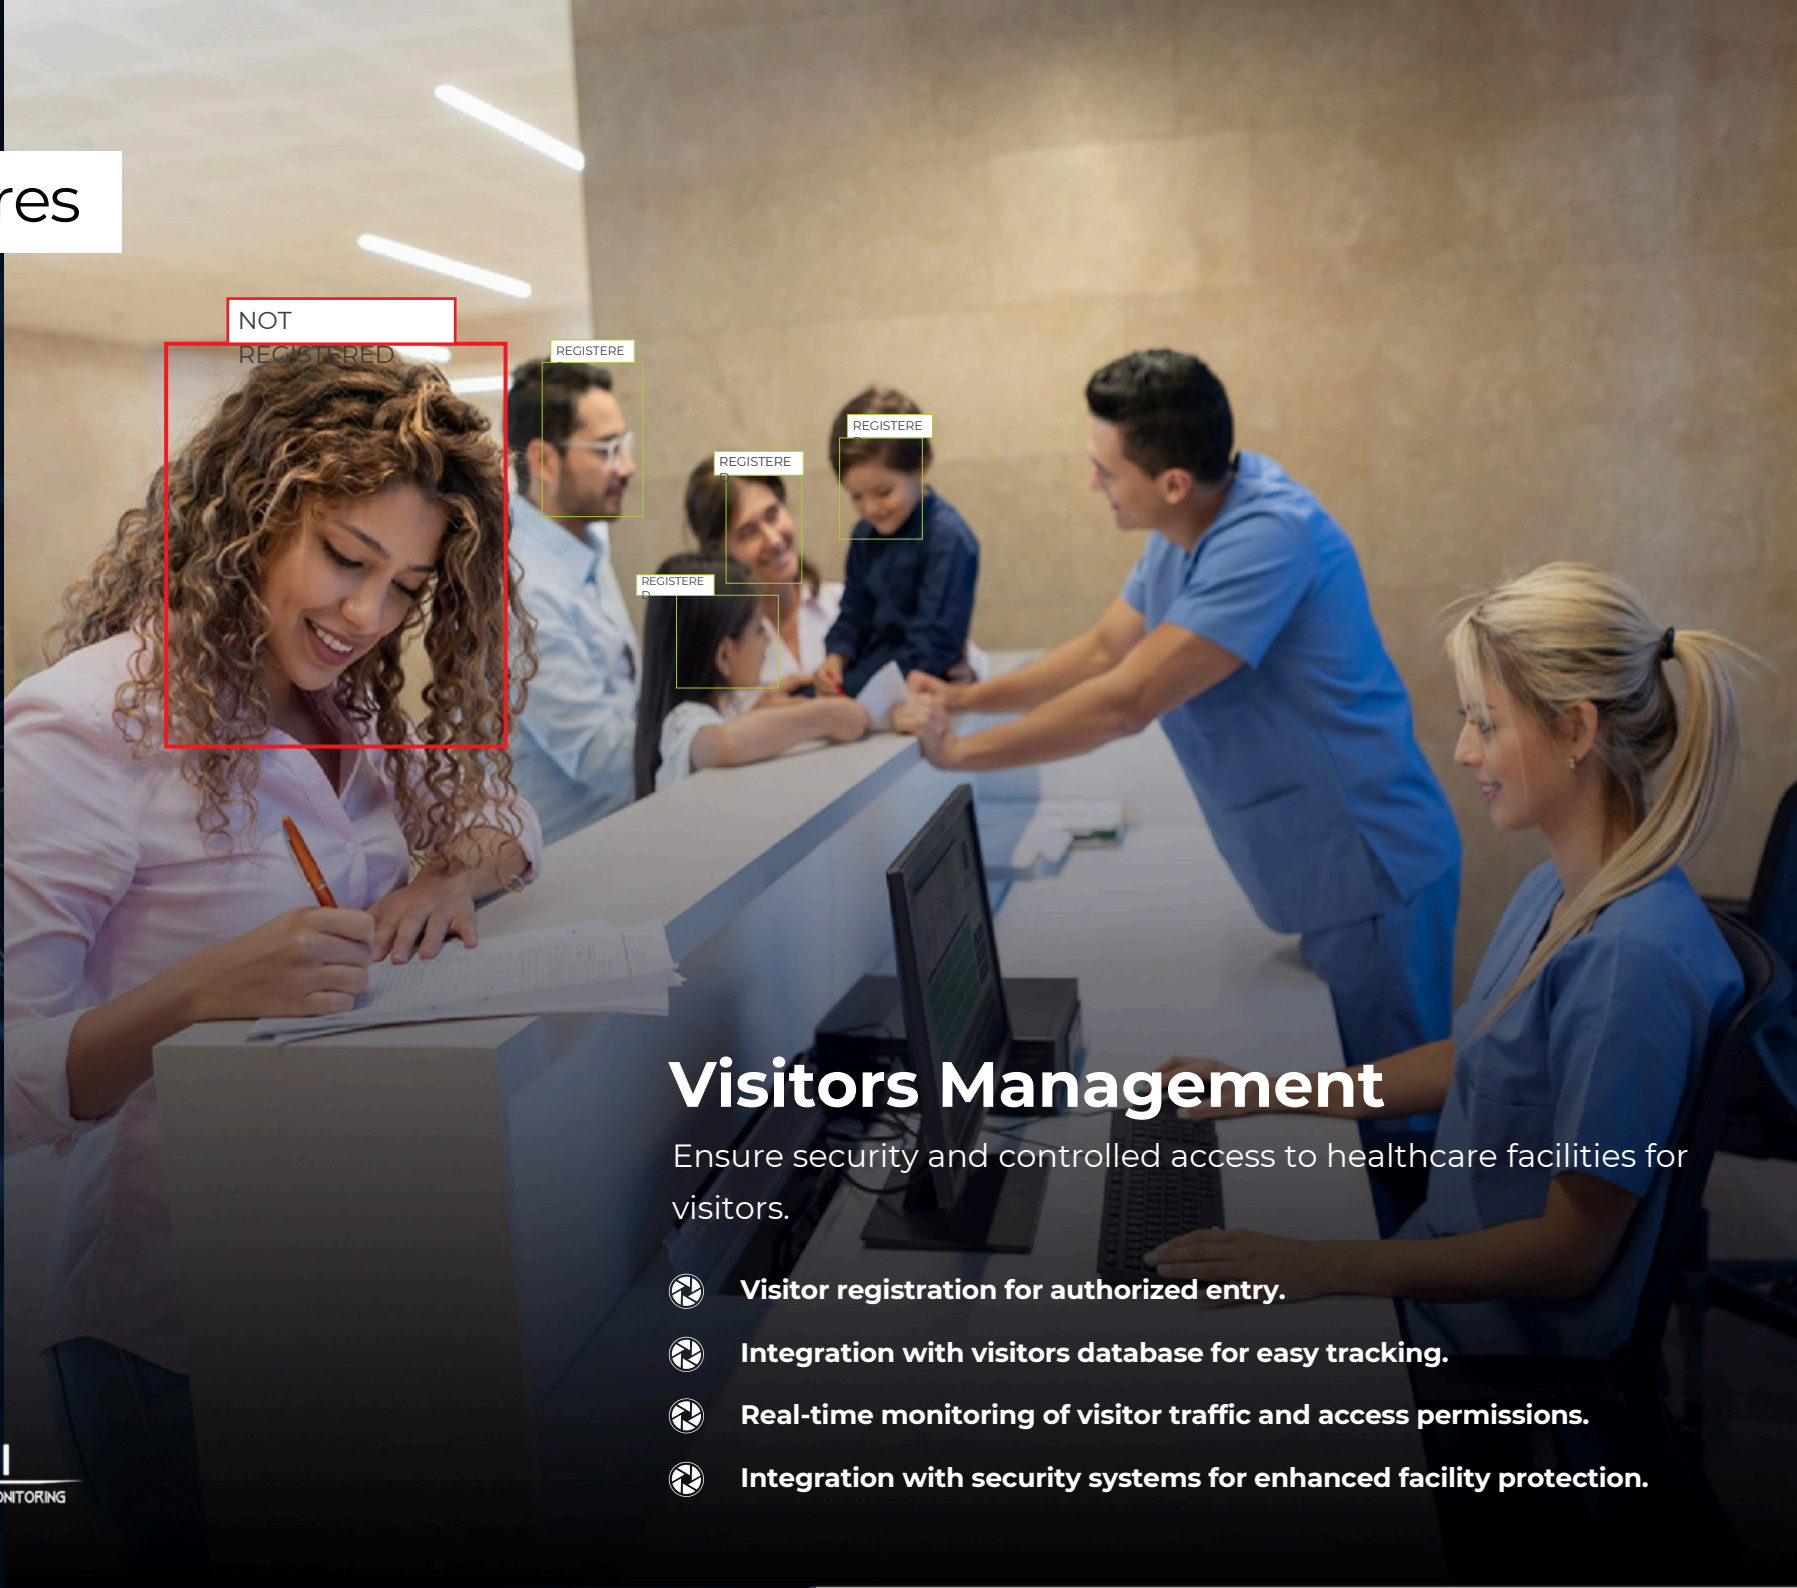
res

NOT REGISTERED

REGISTERE

REGISTERE D

REGISTERE

REGISTERE D

Visitors Management

Ensure security and controlled access to healthcare facilities for visitors.

Visitor registration for authorized entry.

Integration with visitors database for easy tracking.

Real-time monitoring of visitor traffic and access permissions.

Integration with security systems for enhanced facility protection.

NITORING